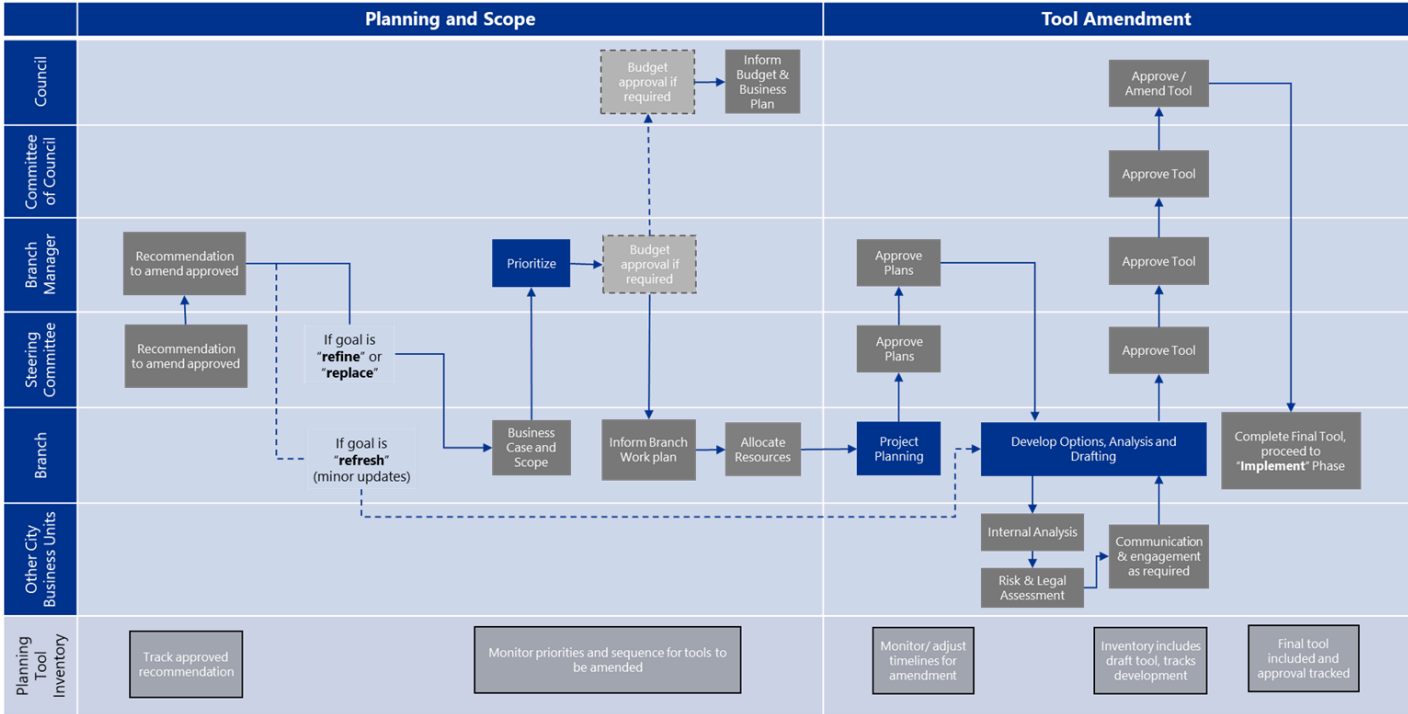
Planning and Scope

Tool Amendment

Council

Committee of Council

Branch Manager

Steering Committee

Branch

Other City Business Units

Planning Tool Inventory

Budget approval if required

Inform Budget & Business Plan

Approve / Amend Tool

Approve Tool

Recommendation to amend approved

Prioritize

Budget approval if required

Approve Plans

Approve Tool

Recommendation to amend approved

If goal is "**refine**" or "**replace**"

Approve Plans

Approve Tool

If goal is "**refresh**" (minor updates)

Business Case and Scope

Inform Branch Work plan

Allocate Resources

Project Planning

Develop Options, Analysis and Drafting

Complete Final Tool, proceed to "**Implement**" Phase

Internal Analysis

Risk & Legal Assessment

Communication & engagement as required

Track approved recommendation

Monitor priorities and sequence for tools to be amended

Monitor/ adjust timelines for amendment

Inventory includes draft tool, tracks development

Final tool included and approval tracked